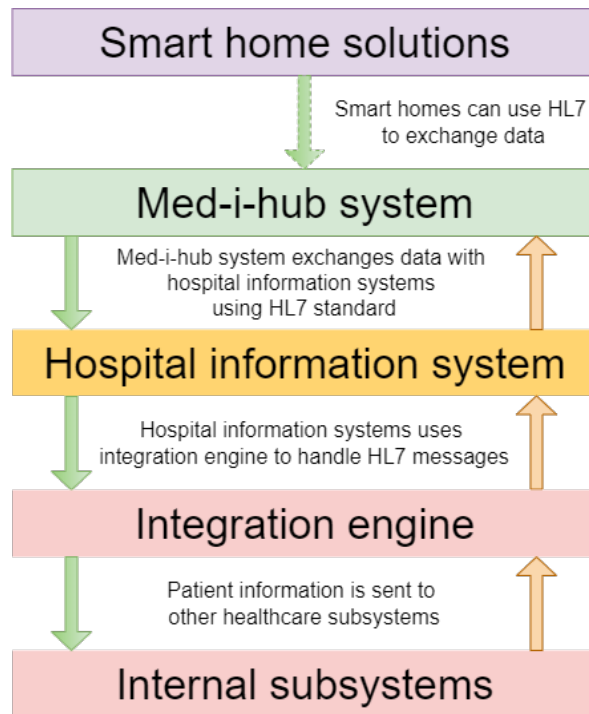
Smart home solutions

Smart homes can use HL7 to exchange data

Med-i-hub system

Med-i-hub system exchanges data with hospital information systems using HL7 standard

Hospital information system

Hospital information systems uses integration engine to handle HL7 messages

Integration engine

Patient information is sent to other healthcare subsystems

Internal subsystems